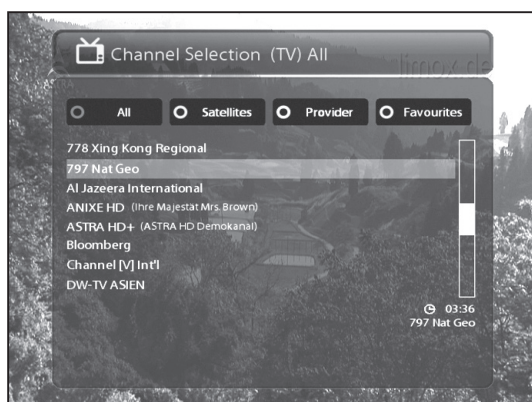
Channel Selection (TV) All

linmox.de

All
Satellites
Provider
Favourites

778 Xing Kong Regional
797 Nat Geo
Al Jazeera International
ANIXE HD (Ihre Majestat Mrs. Brown)
ASTRA HD+ (ASTRA HD Demokanal)
Bloomberg
Channel [V] Int'l
DW-TV ASIEN

03:36
797 Nat Geo